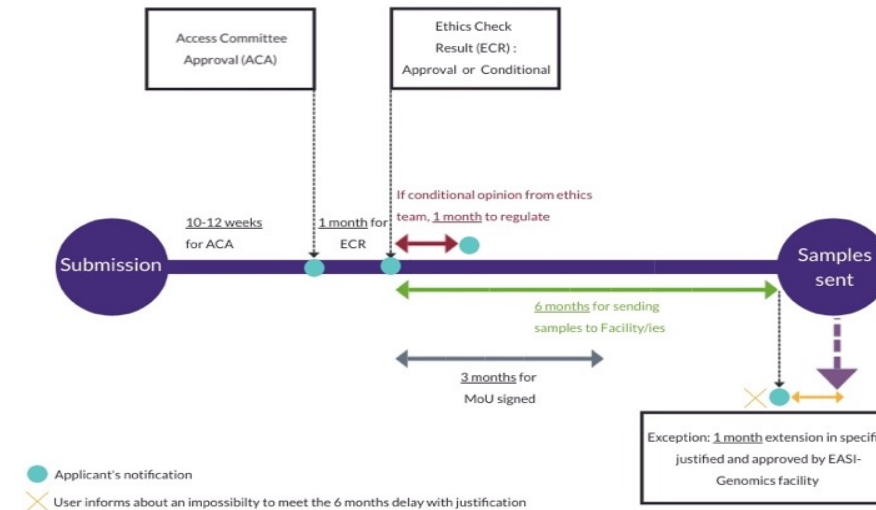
Access Committee Approval (ACA)

Ethics Check Result (ECR) : Approval or Conditional

If conditional opinion from ethics team, 1 month to regulate

10-12 weeks for ACA

1 month for ECR

Submission

Samples sent

6 months for sending samples to Facility/ies

3 months for MoU signed

Exception: 1 month extension in specif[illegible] justified and approved by EASI-Genomics facility

Applicant's notification

User informs about an impossibilty to meet the 6 months delay with justification